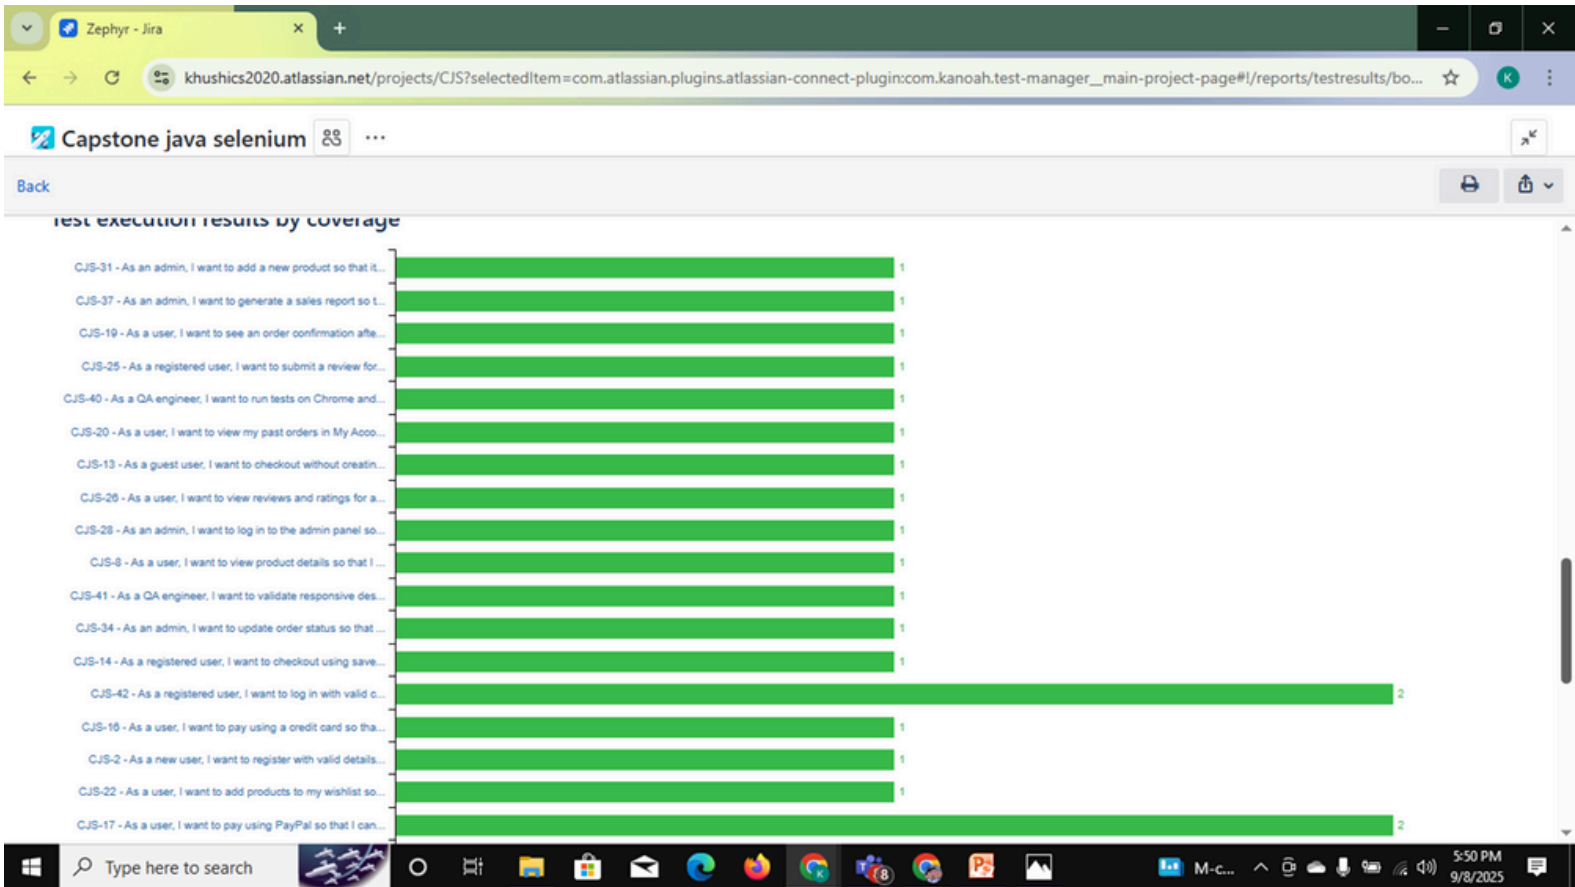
Zephyr - Jira

khushics2020.atlassian.net/projects/CJS?selectedItem=com.atlassian.plugins.atlassian-connect-plugin:com.kanoah.test-manager__main-project-page#!/reports/testresults/bo...

Capstone java selenium

Back

Test execution results by coverage

CJS-31 - As an admin, I want to add a new product so that it... 1
CJS-37 - As an admin, I want to generate a sales report so t... 1
CJS-19 - As a user, I want to see an order confirmation afte... 1
CJS-25 - As a registered user, I want to submit a review for... 1
CJS-40 - As a QA engineer, I want to run tests on Chrome and... 1
CJS-20 - As a user, I want to view my past orders in My Acco... 1
CJS-13 - As a guest user, I want to checkout without creatin... 1
CJS-26 - As a user, I want to view reviews and ratings for a... 1
CJS-28 - As an admin, I want to log in to the admin panel so... 1
CJS-8 - As a user, I want to view product details so that I ... 1
CJS-41 - As a QA engineer, I want to validate responsive des... 1
CJS-34 - As an admin, I want to update order status so that ... 1
CJS-14 - As a registered user, I want to checkout using save... 1
CJS-42 - As a registered user, I want to log in with valid c... 2
CJS-16 - As a user, I want to pay using a credit card so tha... 1
CJS-2 - As a new user, I want to register with valid details... 1
CJS-22 - As a user, I want to add products to my wishlist so... 1
CJS-17 - As a user, I want to pay using PayPal so that I can... 2

Type here to search

M-c...

5:50 PM
9/8/2025